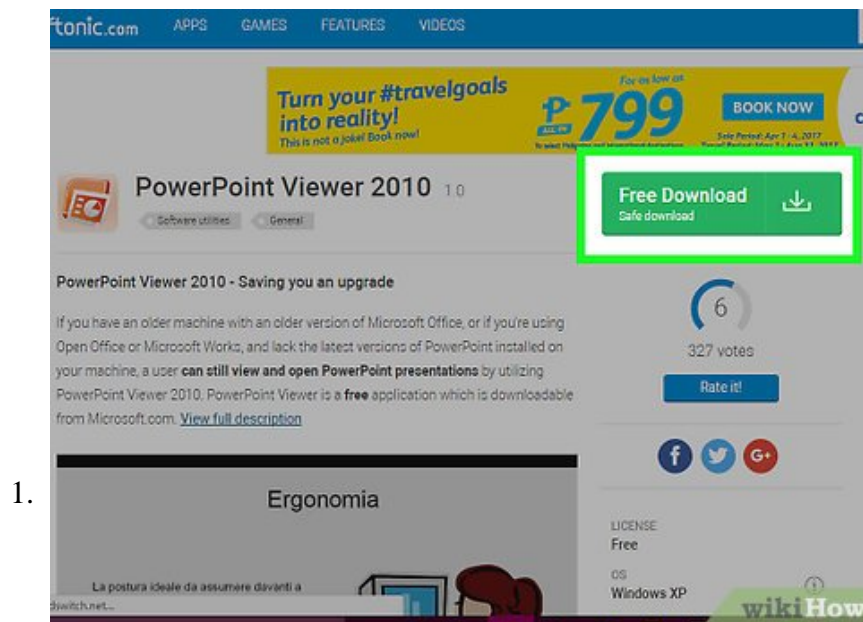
tonic.com APPS GAMES FEATURES VIDEOS

Turn your #travelgoals into reality! This is not a joke! Book now!

Fares as low as ₱799 ALL-IN

BOOK NOW

Sale Period: Apr 1 - 4, 2017

PowerPoint Viewer 2010 1.0

Software utilities General

Free Download
Safe download

PowerPoint Viewer 2010 - Saving you an upgrade

If you have an older machine with an older version of Microsoft Office, or if you're using Open Office or Microsoft Works, and lack the latest versions of PowerPoint installed on your machine, a user **can still view and open PowerPoint presentations** by utilizing PowerPoint Viewer 2010. PowerPoint Viewer is a **free** application which is downloadable from Microsoft.com. View full description

6
327 votes
Rate it!

1.

Ergonomia

La postura ideale da assumere davanti a

LICENSE
Free

OS
Windows XP

switch.net...

wikiHow